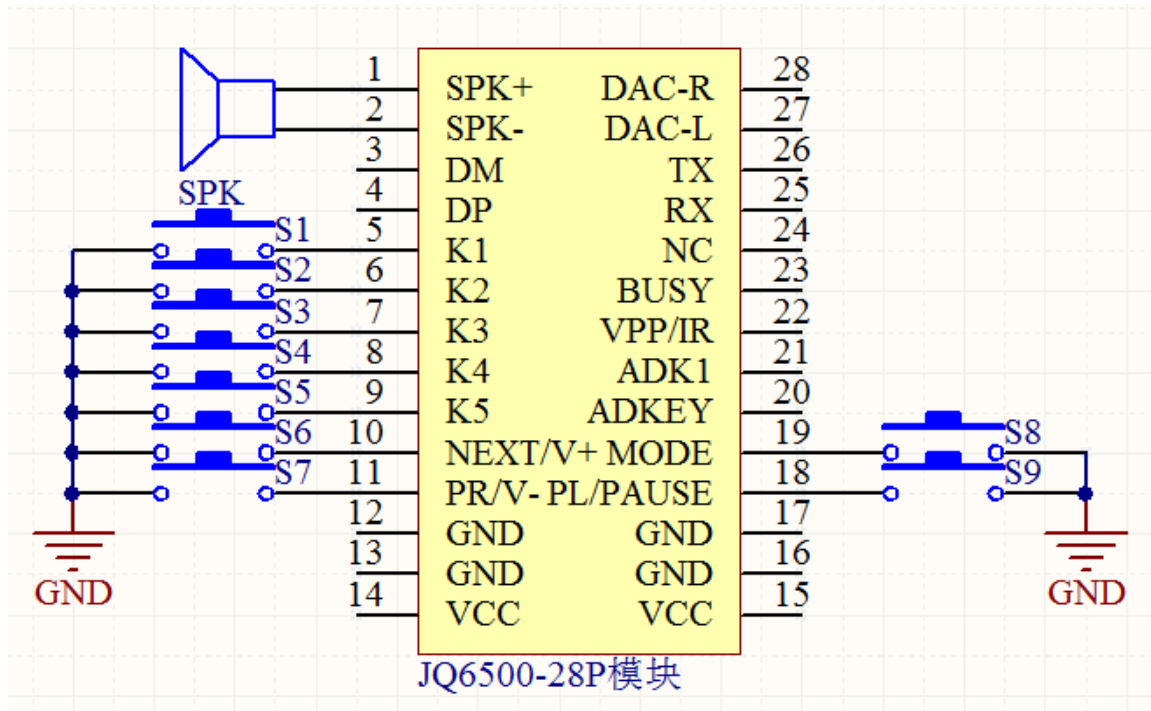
SPK

S1
S2
S3
S4
S5
S6
S7

GND

1 SPK+
2 SPK-
3 DM
4 DP
5 K1
6 K2
7 K3
8 K4
9 K5
10 NEXT/V+
11 PR/V-
12 GND
13 GND
14 VCC

28 DAC-R
27 DAC-L
26 TX
25 RX
24 NC
23 BUSY
22 VPP/IR
21 ADK1
20 ADKEY
19 MODE
18 PL/PAUSE
17 GND
16 GND
15 VCC

JQ6500-28P模块

S8
S9

GND